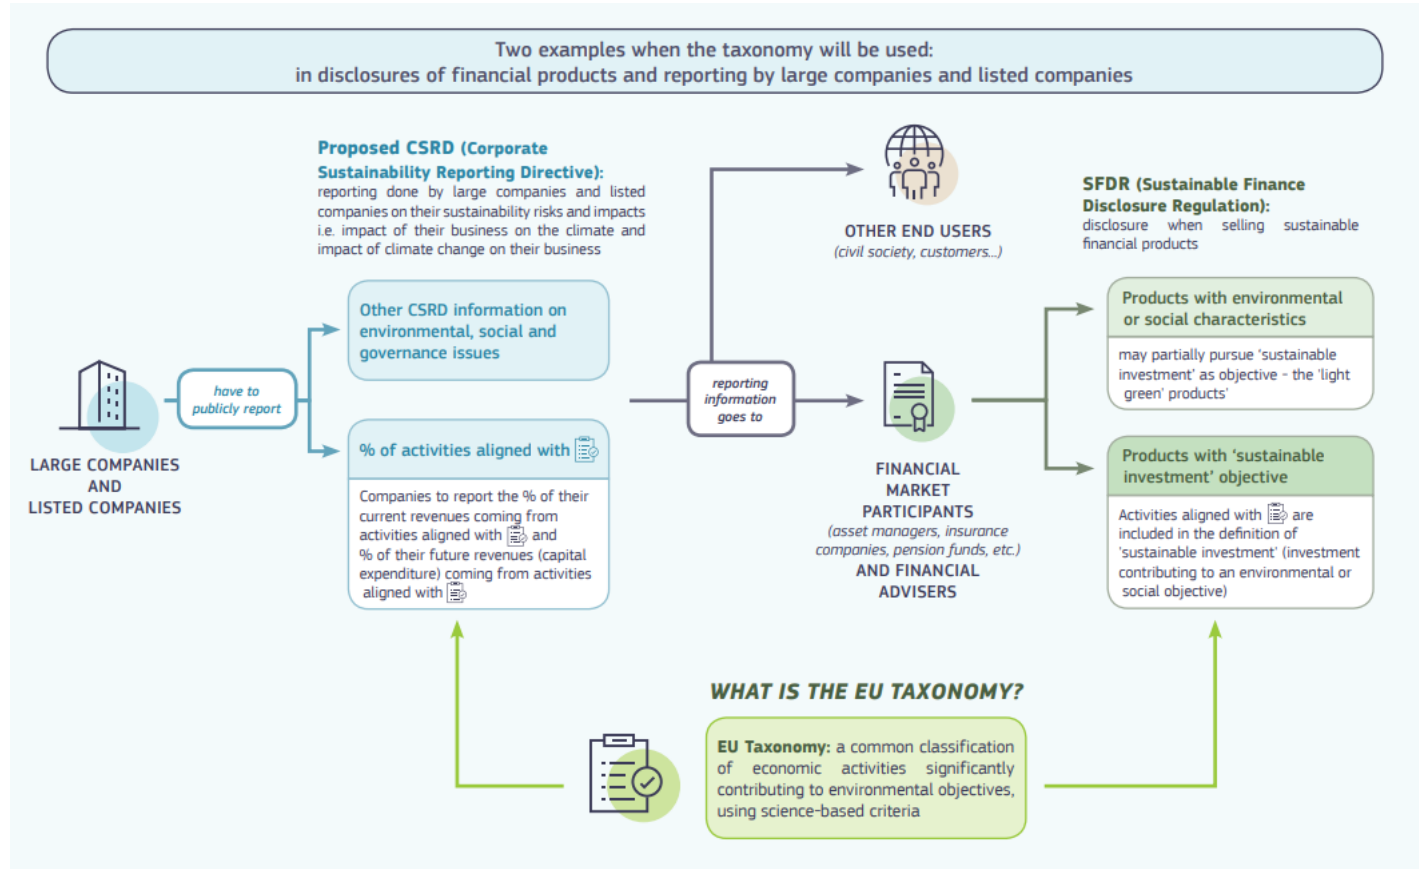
Two examples when the taxonomy will be used:
in disclosures of financial products and reporting by large companies and listed companies

Proposed CSRD (Corporate Sustainability Reporting Directive): reporting done by large companies and listed companies on their sustainability risks and impacts i.e. impact of their business on the climate and impact of climate change on their business

LARGE COMPANIES AND LISTED COMPANIES

have to publicly report

Other CSRD information on environmental, social and governance issues

% of activities aligned with

Companies to report the % of their current revenues coming from activities aligned with and % of their future revenues (capital expenditure) coming from activities aligned with

reporting information goes to

OTHER END USERS
(civil society, customers...)

FINANCIAL MARKET PARTICIPANTS
(asset managers, insurance companies, pension funds, etc.)
AND FINANCIAL ADVISERS

SFDR (Sustainable Finance Disclosure Regulation): disclosure when selling sustainable financial products

Products with environmental or social characteristics

may partially pursue 'sustainable investment' as objective - the 'light green' products'

Products with 'sustainable investment' objective

Activities aligned with are included in the definition of 'sustainable investment' (investment contributing to an environmental or social objective)

WHAT IS THE EU TAXONOMY?

EU Taxonomy: a common classification of economic activities significantly contributing to environmental objectives, using science-based criteria